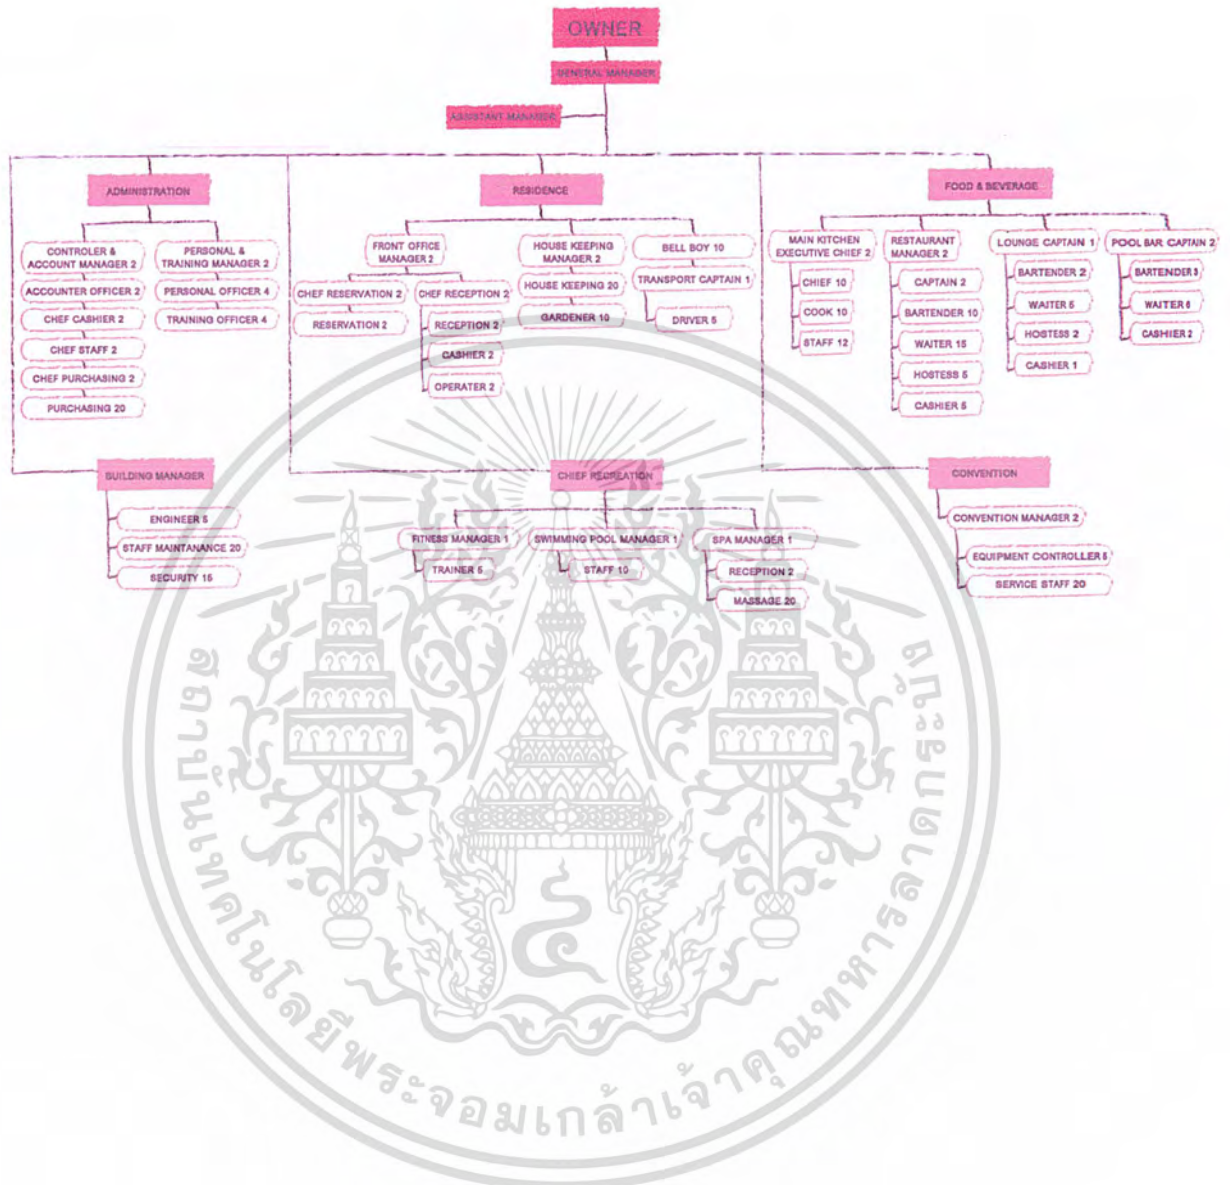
OWNER

GENERAL MANAGER

ASSISTANT MANAGER

ADMINISTRATION

CONTROLER & ACCOUNT MANAGER 2
ACCOUNTER OFFICER 2
CHEF CASHIER 2
CHEF STAFF 2
CHEF PURCHASING 2
PURCHASING 20

PERSONAL & TRAINING MANAGER 2
PERSONAL OFFICER 4
TRAINING OFFICER 4

RESIDENCE

FRONT OFFICE MANAGER 2
CHEF RESERVATION 2
RESERVATION 2
CHEF RECEPTION 2
RECEPTION 2
CASHIER 2
OPERATER 2

HOUSE KEEPING MANAGER 2
HOUSE KEEPING 20
GARDENER 10

BELL BOY 10
TRANSPORT CAPTAIN 1
DRIVER 5

FOOD & BEVERAGE

MAIN KITCHEN EXECUTIVE CHIEF 2
CHIEF 10
COOK 10
STAFF 12

RESTAURANT MANAGER 2
CAPTAIN 2
BARTENDER 10
WAITER 15
HOSTESS 5
CASHIER 5

LOUNGE CAPTAIN 1
BARTENDER 2
WAITER 5
HOSTESS 2
CASHIER 1

POOL BAR CAPTAIN 2
BARTENDER 3
WAITER 6
CASHIER 2

BUILDING MANAGER
ENGINEER 5
STAFF MAINTANANCE 20
SECURITY 15

CHIEF RECREATION

FITNESS MANAGER 1
TRAINER 5

SWIMMING POOL MANAGER 1
STAFF 10

SPA MANAGER 1
RECEPTION 2
MASSAGE 20

CONVENTION
CONVENTION MANAGER 2
EQUIPMENT CONTROLLER 5
SERVICE STAFF 20

สถาบันเทคโนโลยีพระจอมเกล้าเจ้าคุณทหารลาดกระบัง